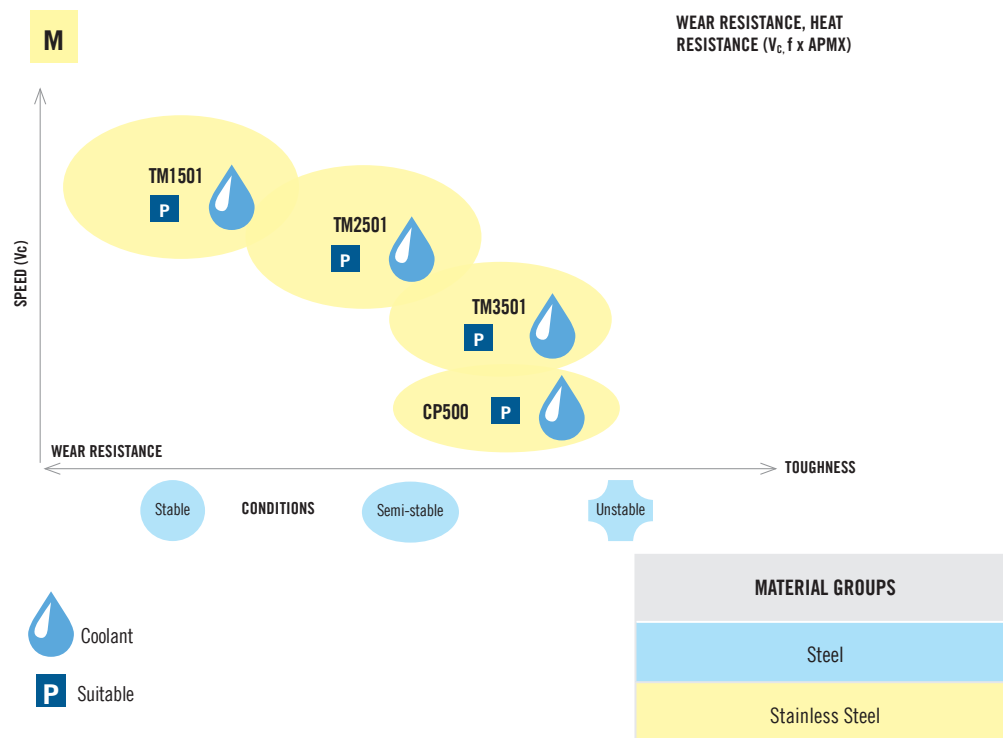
M

WEAR RESISTANCE, HEAT RESISTANCE ($V_C$, f x APMX)

SPEED (Vc)

TM1501
P

TM2501
P

TM3501
P

CP500
P

WEAR RESISTANCE

TOUGHNESS

Stable

CONDITIONS

Semi-stable

Unstable

Coolant

P Suitable

| MATERIAL GROUPS |
|---|
| Steel |
| Stainless Steel |